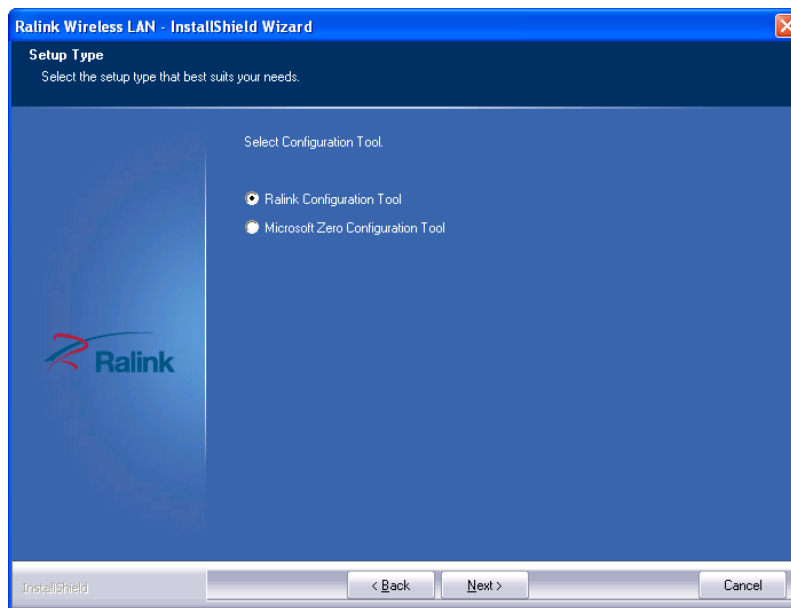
Ralink Wireless LAN - InstallShield Wizard

Setup Type
Select the setup type that best suits your needs.

Ralink

Select Configuration Tool.

Ralink Configuration Tool

Microsoft Zero Configuration Tool

InstallShield

< Back

Next >

Cancel